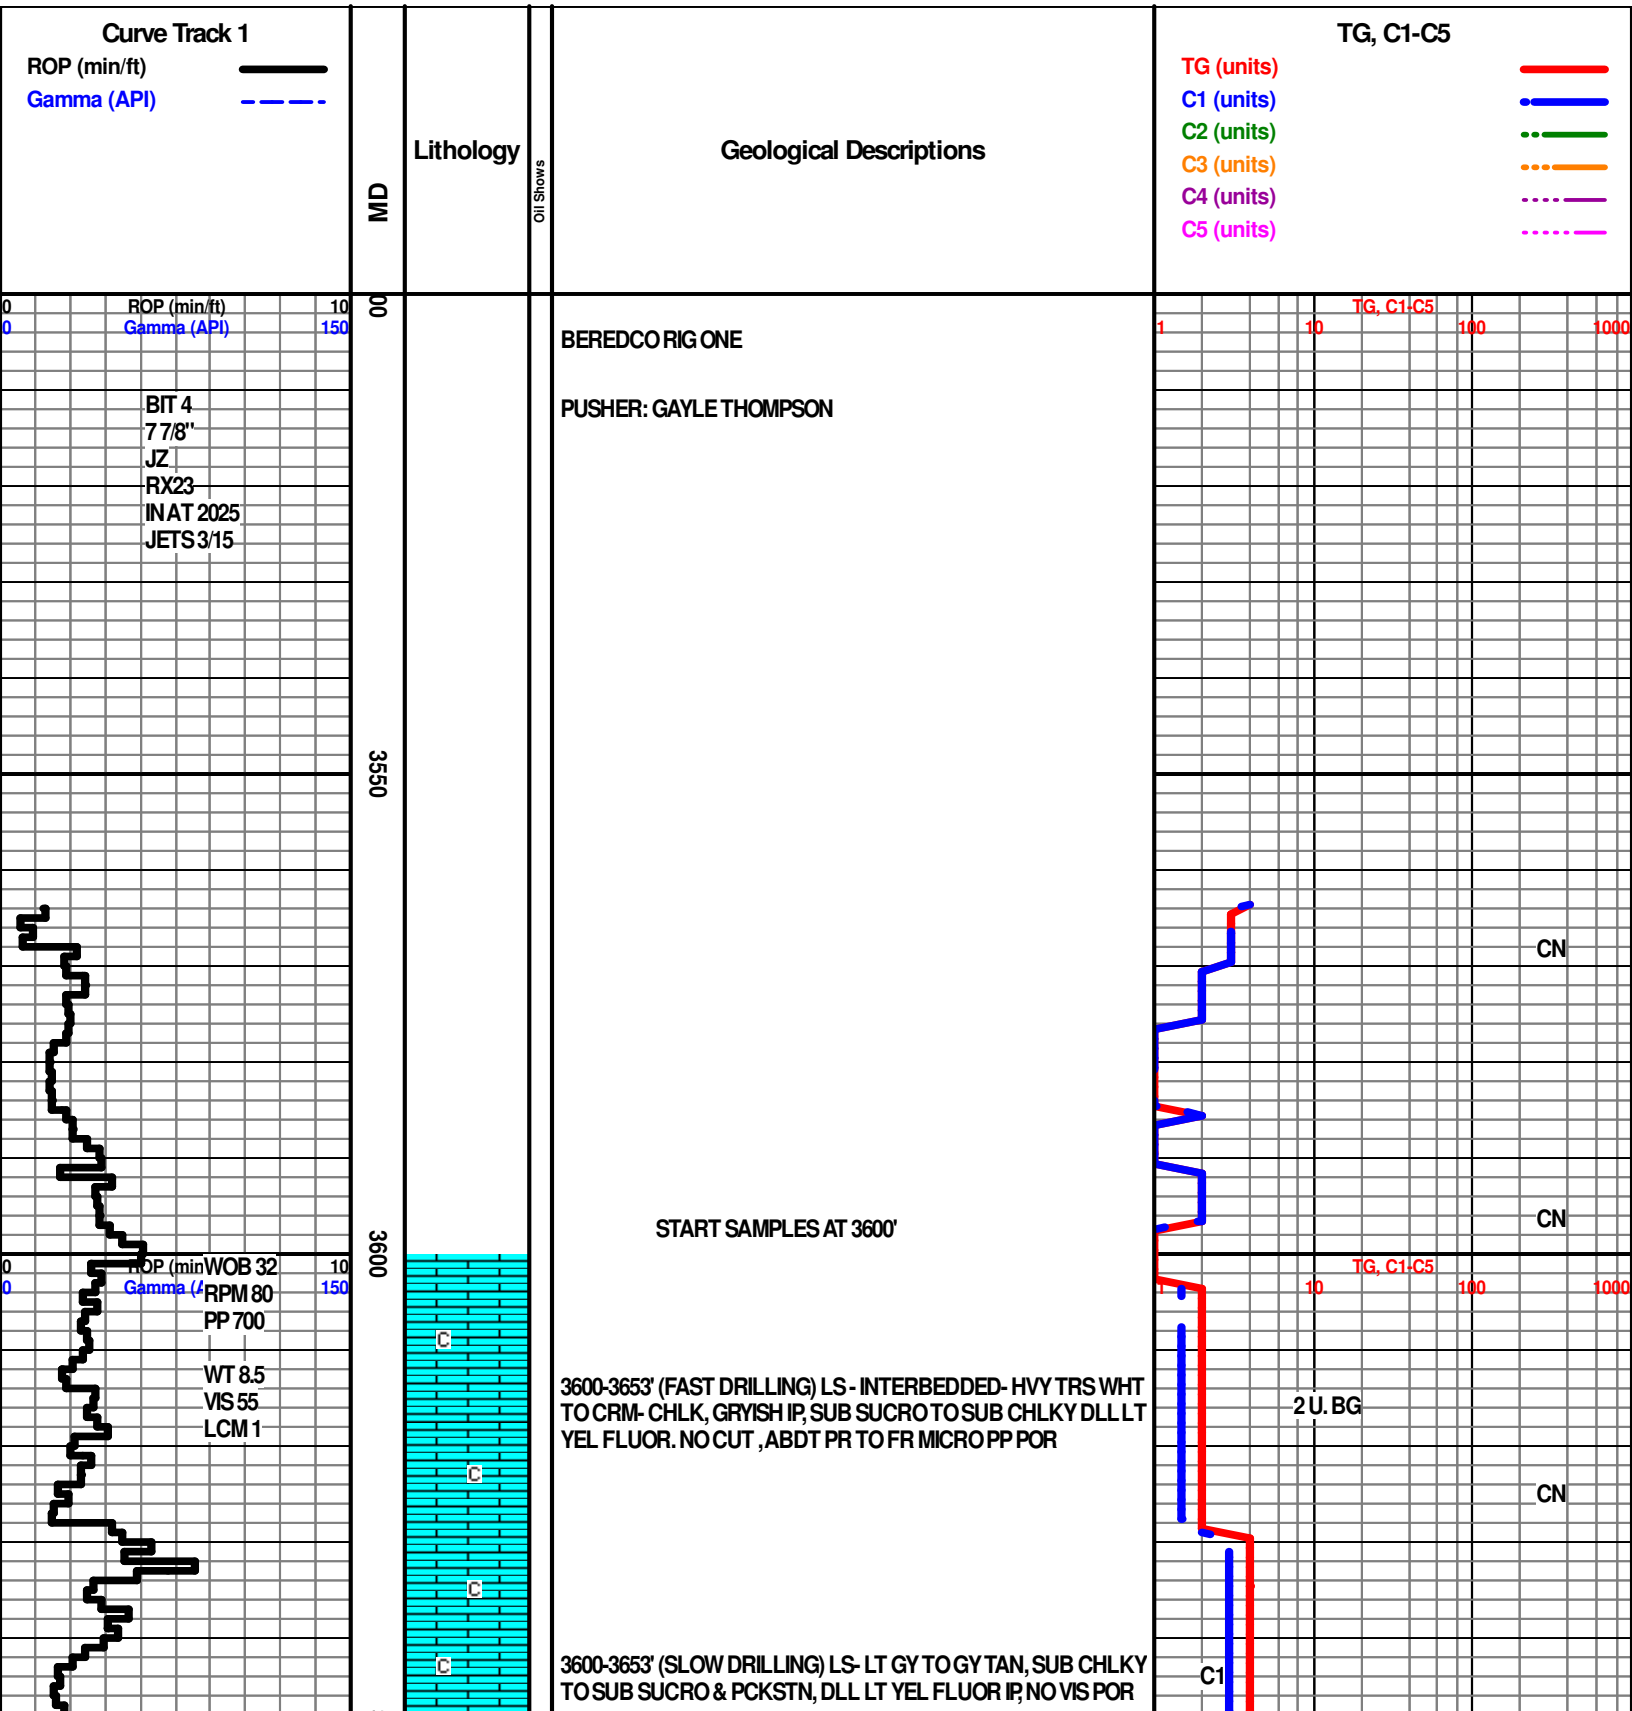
Curve Track 1
ROP (min/ft)
Gamma (API)

MD

Lithology

Oil Shows

Geological Descriptions

TG, C1-C5
TG (units)
C1 (units)
C2 (units)
C3 (units)
C4 (units)
C5 (units)

0 ROP (min/ft) 10
0 Gamma (API) 150

00

TG, C1-C5
1 10 100 1000

BEREDCO RIG ONE

PUSHER: GAYLE THOMPSON

BIT 4
7 7/8"
JZ
RX23
IN AT 2025
JETS 3/15

3550

CN

START SAMPLES AT 3600'

CN

3600

0 ROP (min WOB 32 10
0 Gamma (A RPM 80 150
PP 700

WT 8.5
VIS 55
LCM 1

TG, C1-C5
10 100 1000

C

3600-3653' (FAST DRILLING) LS - INTERBEDDED- HVY TRS WHT TO CRM- CHLK, GRYISH IP, SUB SUCRO TO SUB CHLKY DLL LT YEL FLUOR. NO CUT , ABDT PR TO FR MICRO PP POR

2 U. BG

C

CN

C

C

3600-3653' (SLOW DRILLING) LS- LT GY TO GY TAN, SUB CHLKY TO SUB SUCRO & PCKSTN, DLL LT YEL FLUOR IP, NO VIS POR

C1